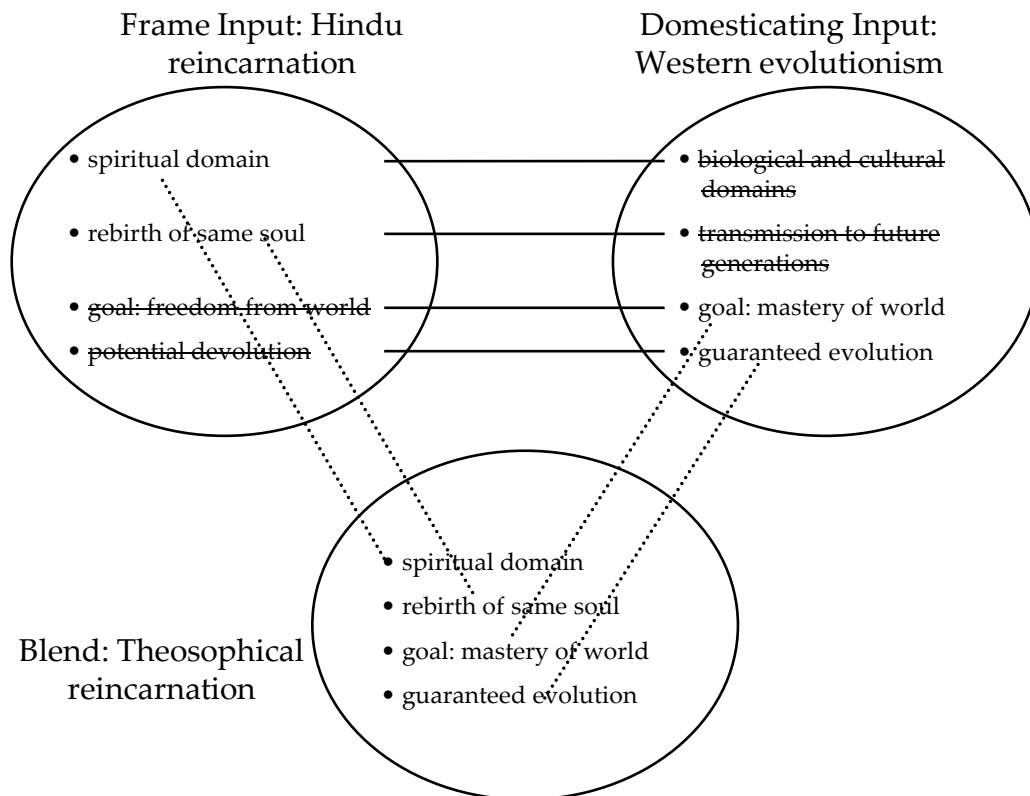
Frame Input: Hindu reincarnation

Domesticating Input: Western evolutionism

• spiritual domain
• rebirth of same soul
• goal: freedom from world
• potential devolution

• biological and cultural domains
• transmission to future generations
• goal: mastery of world
• guaranteed evolution

• spiritual domain
• rebirth of same soul
• goal: mastery of world
• guaranteed evolution

Blend: Theosophical reincarnation